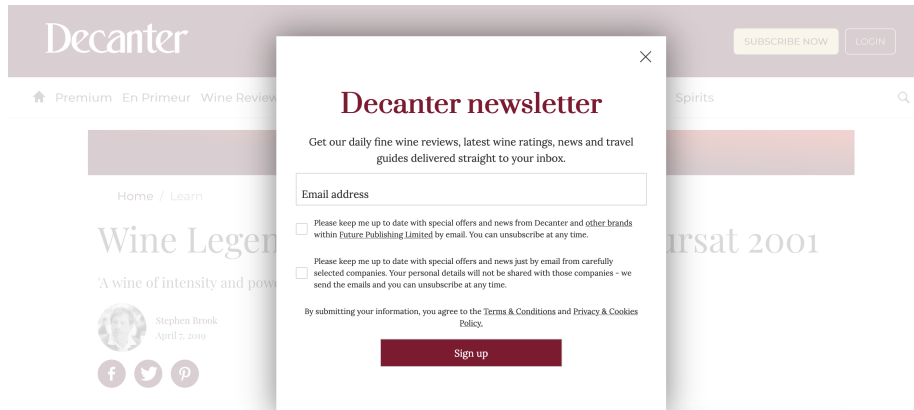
Decanter

SUBSCRIBE NOW LOGIN

Premium En Primeur Wine Review Spirits

Home / Learn

Wine Legen ursat 2001

'A wine of intensity and pow

Stephen Brook
April 7, 2019

Decanter newsletter

Get our daily fine wine reviews, latest wine ratings, news and travel guides delivered straight to your inbox.

Email address

Please keep me up to date with special offers and news from Decanter and other brands within Future Publishing Limited by email. You can unsubscribe at any time.

Please keep me up to date with special offers and news just by email from carefully selected companies. Your personal details will not be shared with those companies - we send the emails and you can unsubscribe at any time.

By submitting your information, you agree to the Terms & Conditions and Privacy & Cookies Policy.

Sign up